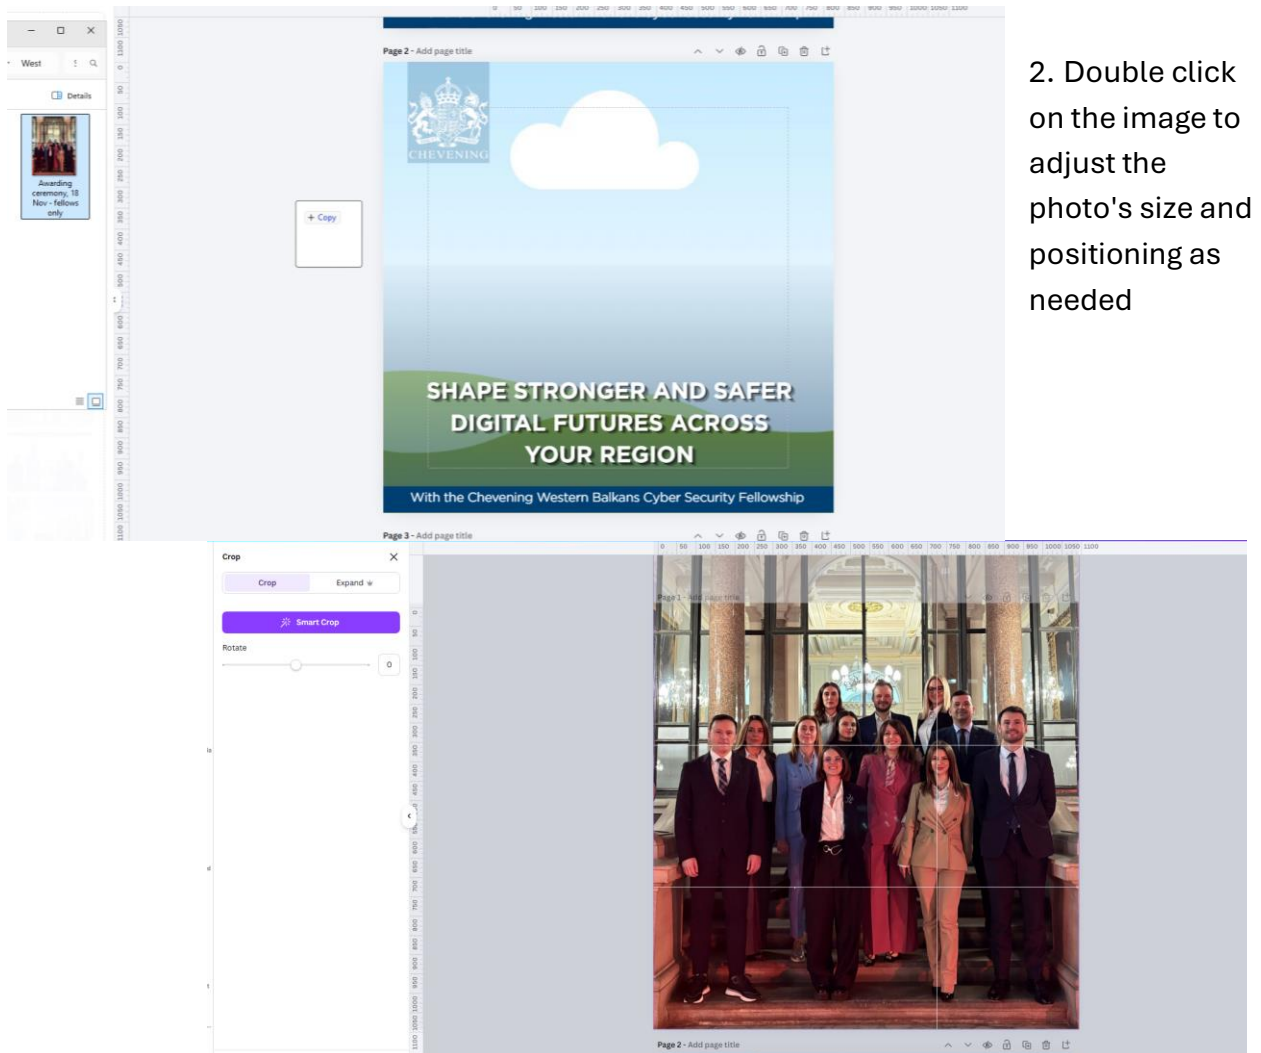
West

Details

Awarding ceremony, 18 Nov - fellows only

Page 2 - Add page title

+ Copy

CHEVENING

SHAPE STRONGER AND SAFER DIGITAL FUTURES ACROSS YOUR REGION

With the Chevening Western Balkans Cyber Security Fellowship

Page 3 - Add page title

2. Double click on the image to adjust the photo's size and positioning as needed

Crop

Crop

Expand

Smart Crop

Rotate

0

Page 1 - Add page title

Page 2 - Add page title